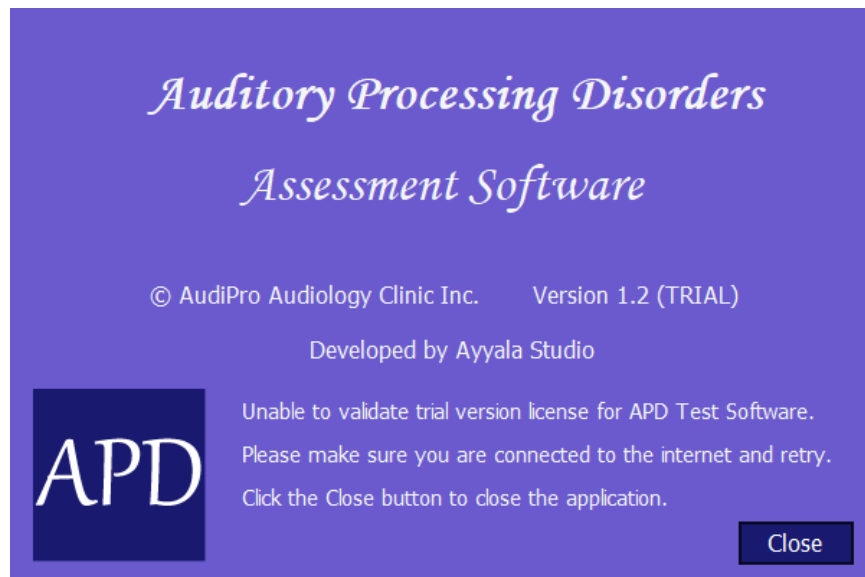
Auditory Processing Disorders

Assessment Software

© AudiPro Audiology Clinic Inc.     Version 1.2 (TRIAL)

Developed by Ayyala Studio

APD

Unable to validate trial version license for APD Test Software.

Please make sure you are connected to the internet and retry.

Click the Close button to close the application.

Close